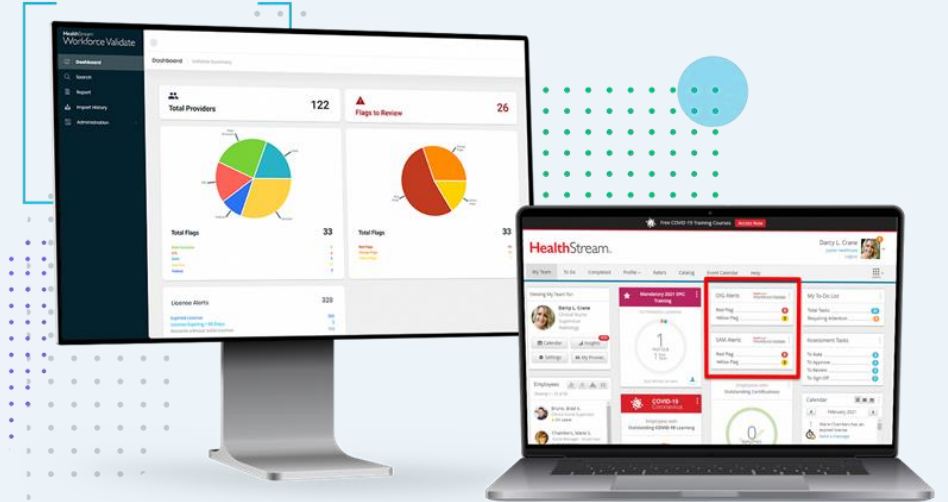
HealthStream Workforce Validate

Dashboard
Search
Report
Import History
Administration

Dashboard

Total Providers
122

Flags to Review
26

Total Flags
33

Total Flags
33

License Alerts
320

HealthStream

Free COVID-19 Training Courses

Darcy L. Crane

My Team
To Do
Completed
Raters
Catalog
Event Calendar
Help

Viewing My Team for:
Darcy L. Crane

Calendar
Insights
Settings
My Proxies

Mandatory 2021 OIG Training

OIG Alerts
Red Flag
Yellow Flag

SAM Alerts
Red Flag
Yellow Flag

My To Do List
Total Tasks
Requiring Attention

Assessment Tasks
To Rate
To Approve
To Review
To Sign Off

Employees

COVID-19 Coronavirus

Employees with Outstanding Certifications

Calendar
February 2021